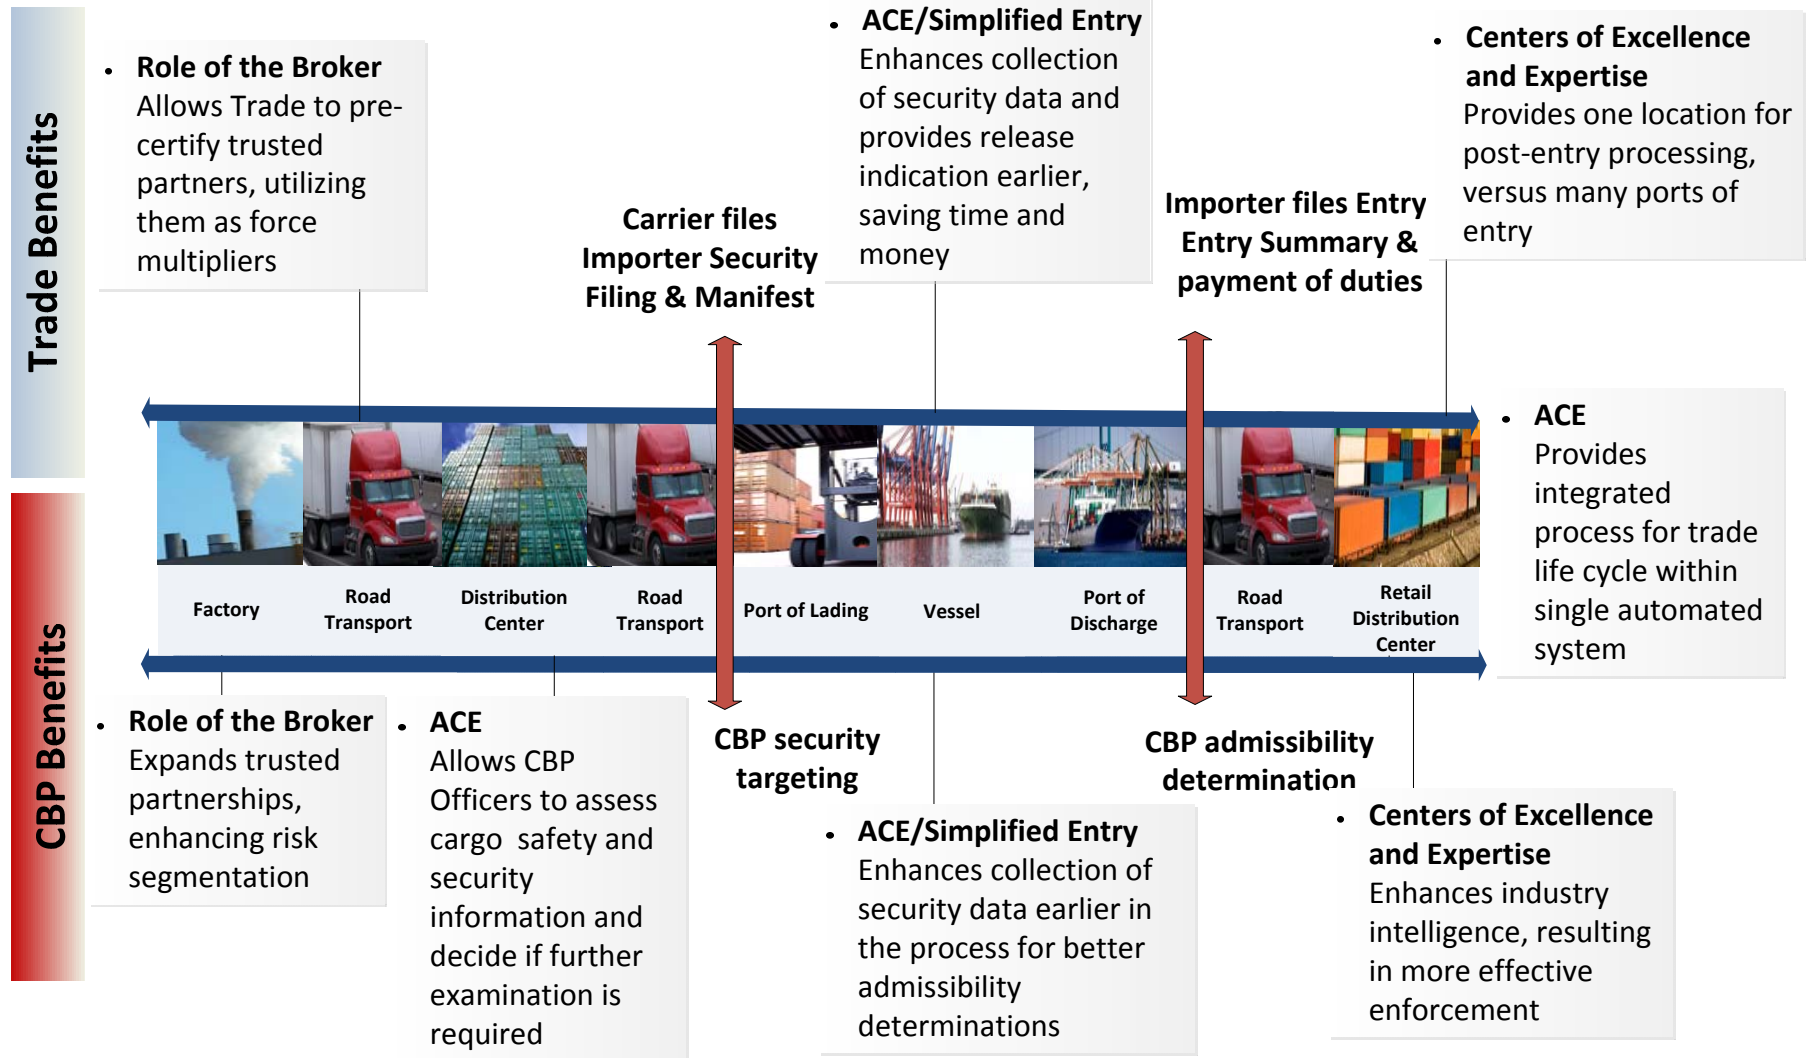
Trade Benefits

- **Role of the Broker**
Allows Trade to pre-certify trusted partners, utilizing them as force multipliers

Carrier files Importer Security Filing & Manifest

- **ACE/Simplified Entry**
Enhances collection of security data and provides release indication earlier, saving time and money

Importer files Entry Entry Summary & payment of duties

- **Centers of Excellence and Expertise**
Provides one location for post-entry processing, versus many ports of entry

- **ACE**
Provides integrated process for trade life cycle within single automated system

Factory | Road Transport | Distribution Center | Road Transport | Port of Lading | Vessel | Port of Discharge | Road Transport | Retail Distribution Center

CBP Benefits

- **Role of the Broker**
Expands trusted partnerships, enhancing risk segmentation

- **ACE**
Allows CBP Officers to assess cargo safety and security information and decide if further examination is required

CBP security targeting

- **ACE/Simplified Entry**
Enhances collection of security data earlier in the process for better admissibility determinations

CBP admissibility determination

- **Centers of Excellence and Expertise**
Enhances industry intelligence, resulting in more effective enforcement